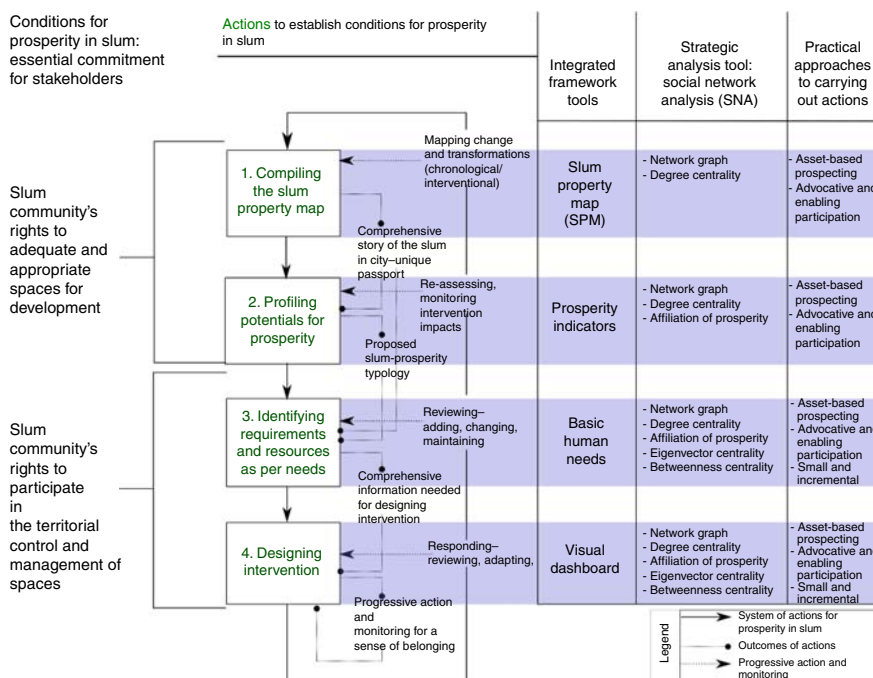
Conditions for prosperity in slum: essential commitment for stakeholders

Actions to establish conditions for prosperity in slum

Integrated framework tools

Strategic analysis tool: social network analysis (SNA)

Practical approaches to carrying out actions

Slum community's rights to adequate and appropriate spaces for development

Slum community's rights to participate in the territorial control and management of spaces

1. Compiling the slum property map

Mapping change and transformations (chronological/ interventional)

Comprehensive story of the slum in city–unique passport

Slum property map (SPM)

- Network graph
- Degree centrality

- Asset-based prospecting
- Advocative and enabling participation

2. Profiling potentials for prosperity

Re-assessing, monitoring intervention impacts

Proposed slum-prosperity typology

Prosperity indicators

- Network graph
- Degree centrality
- Affiliation of prosperity

- Asset-based prospecting
- Advocative and enabling participation

3. Identifying requirements and resources as per needs

Reviewing– adding, changing, maintaining

Comprehensive information needed for designing intervention

Basic human needs

- Network graph
- Degree centrality
- Affiliation of prosperity
- Eigenvector centrality
- Betweenness centrality

- Asset-based prospecting
- Advocative and enabling participation
- Small and incremental

4. Designing intervention

Responding– reviewing, adapting,

Progressive action and monitoring for a sense of belonging

Visual dashboard

- Network graph
- Degree centrality
- Affiliation of prosperity
- Eigenvector centrality
- Betweenness centrality

- Asset-based prospecting
- Advocative and enabling participation
- Small and incremental

Legend
System of actions for prosperity in slum
Outcomes of actions
Progressive action and monitoring